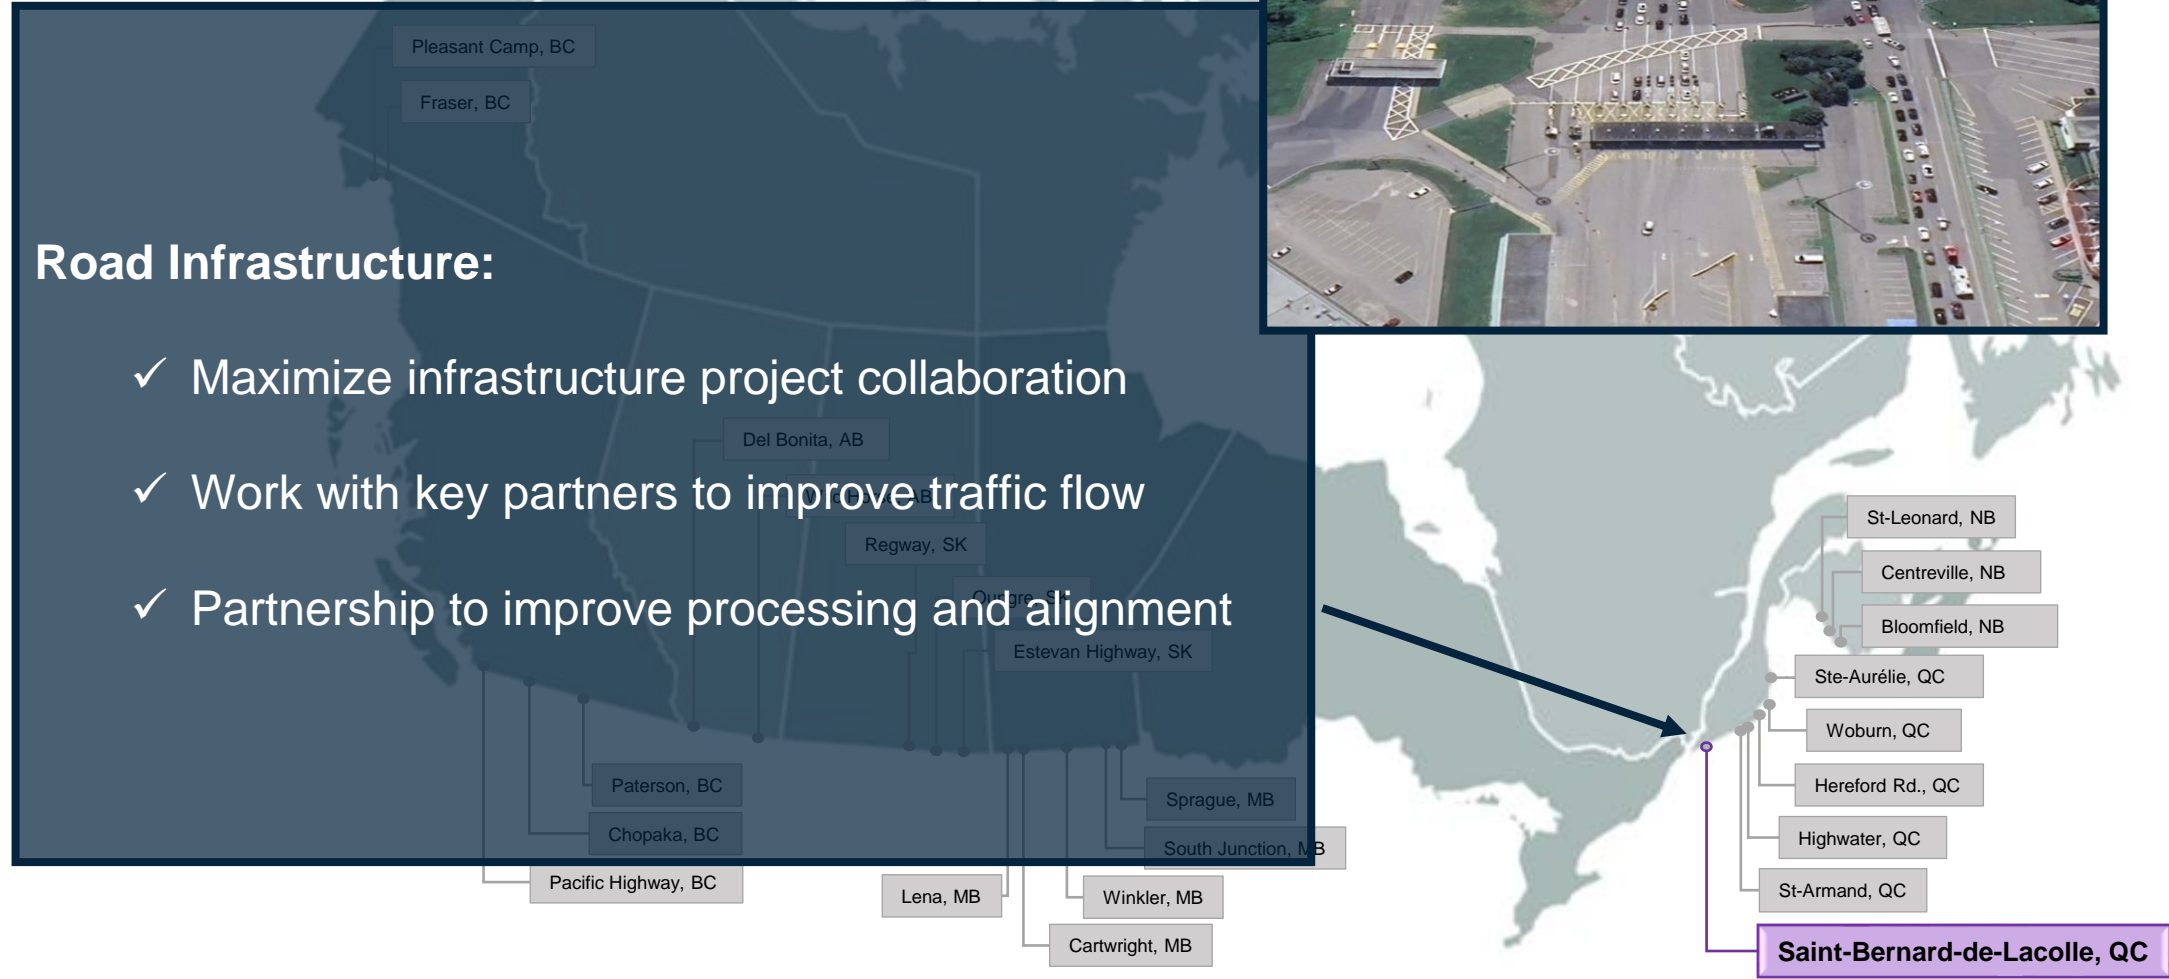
Pleasant Camp, BC

Fraser, BC

Road Infrastructure:

✓ Maximize infrastructure project collaboration

✓ Work with key partners to improve traffic flow

✓ Partnership to improve processing and alignment

Del Bonita, AB

Regway, SK

Estevan Highway, SK

Paterson, BC

Chopaka, BC

Pacific Highway, BC

Lena, MB

Cartwright, MB

Winkler, MB

Sprague, MB

South Junction, MB

St-Leonard, NB

Centreville, NB

Bloomfield, NB

Ste-Aurélie, QC

Woburn, QC

Hereford Rd., QC

Highwater, QC

St-Armand, QC

Saint-Bernard-de-Lacolle, QC